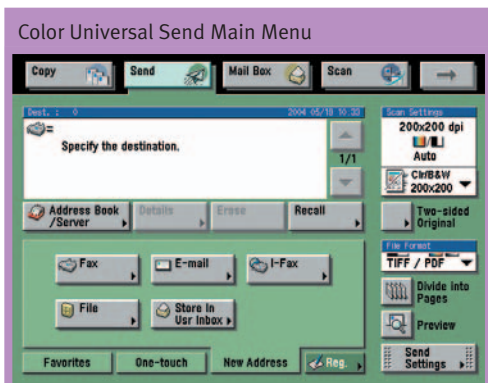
Color Universal Send Main Menu

Copy
Send
Mail Box
Scan

Dest. : 0
2004 05/18 10:20
Specify the destination.
1/1

Scan Settings
200x200 dpi
Auto
Clr/B&W 200x200

Address Book /Server
Details
Erase
Recall

Two-sided Original

File Format
TIFF / PDF

Fax
E-mail
I-Fax

Divide into Pages

File
Store in Usr Inbox

Preview

Favorites
One-touch
New Address
Reg.
Send Settings